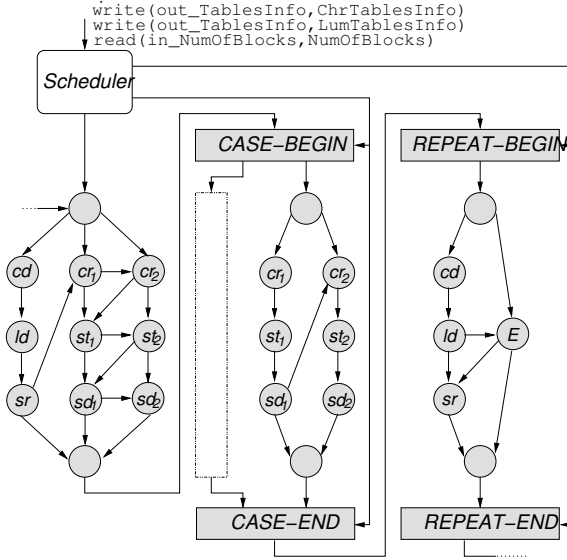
write(out_TablesInfo,ChrTablesInfo)
write(out_TablesInfo,LumTablesInfo)
read(in_NumOfBlocks,NumOfBlocks)

Scheduler

CASE–BEGIN

REPEAT–BEGIN

cd

$cr_1$

$cr_2$

ld

$st_1$

$st_2$

sr

$sd_1$

$sd_2$

$cr_1$

$cr_2$

$st_1$

$st_2$

$sd_1$

$sd_2$

cd

ld

E

sr

CASE–END

REPEAT–END